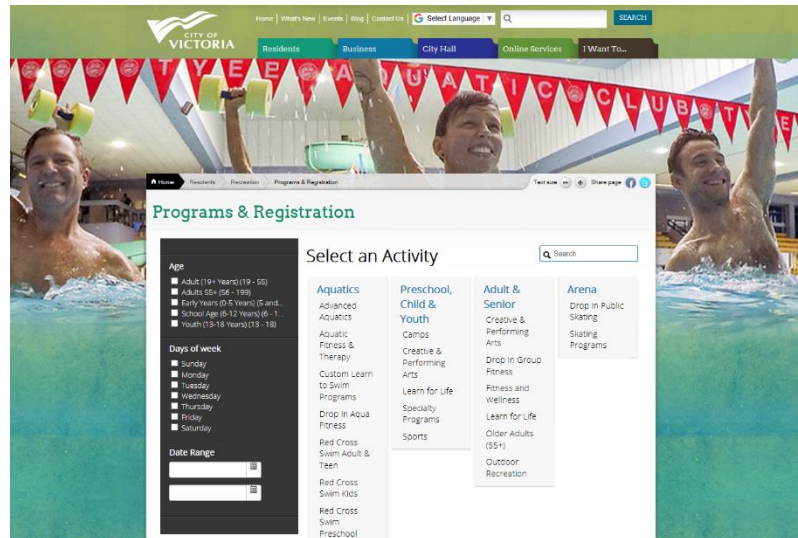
CITY OF VICTORIA

Home | What's New | Events | Blog | Contact Us | Select Language ▼ | SEARCH

Residents | Business | City Hall | Online Services | I Want To...

TYEE AQUATIC CLUB TYEE

Home > Residents > Recreation > Programs & Registration

Text size − + Share page

Programs & Registration

Age
Adult (19+ Years) (19 - 55)
Adults 55+ Years (56 - 199)
Early Years (0-5 Years) (5 and...
School Age (6-12 Years) (6 - 1...
Youth (13-18 Years) (13 - 18)

Days of week
Sunday
Monday
Tuesday
Wednesday
Thursday
Friday
Saturday

Date Range

Select an Activity

Search

Aquatics
Advanced Aquatics
Aquatic Fitness & Therapy
Custom Learn to Swim Programs
Drop In Aqua Fitness
Red Cross Swim Adult & Teen
Red Cross Swim Kids
Red Cross Swim Preschool

Preschool, Child & Youth
Camps
Creative & Performing Arts
Learn for Life
Specialty Programs
Sports

Adult & Senior
Creative & Performing Arts
Drop In Group Fitness
Fitness and Wellness
Learn for Life
Older Adults (55+)
Outdoor Recreation

Arena
Drop In Public Skating
Skating Programs